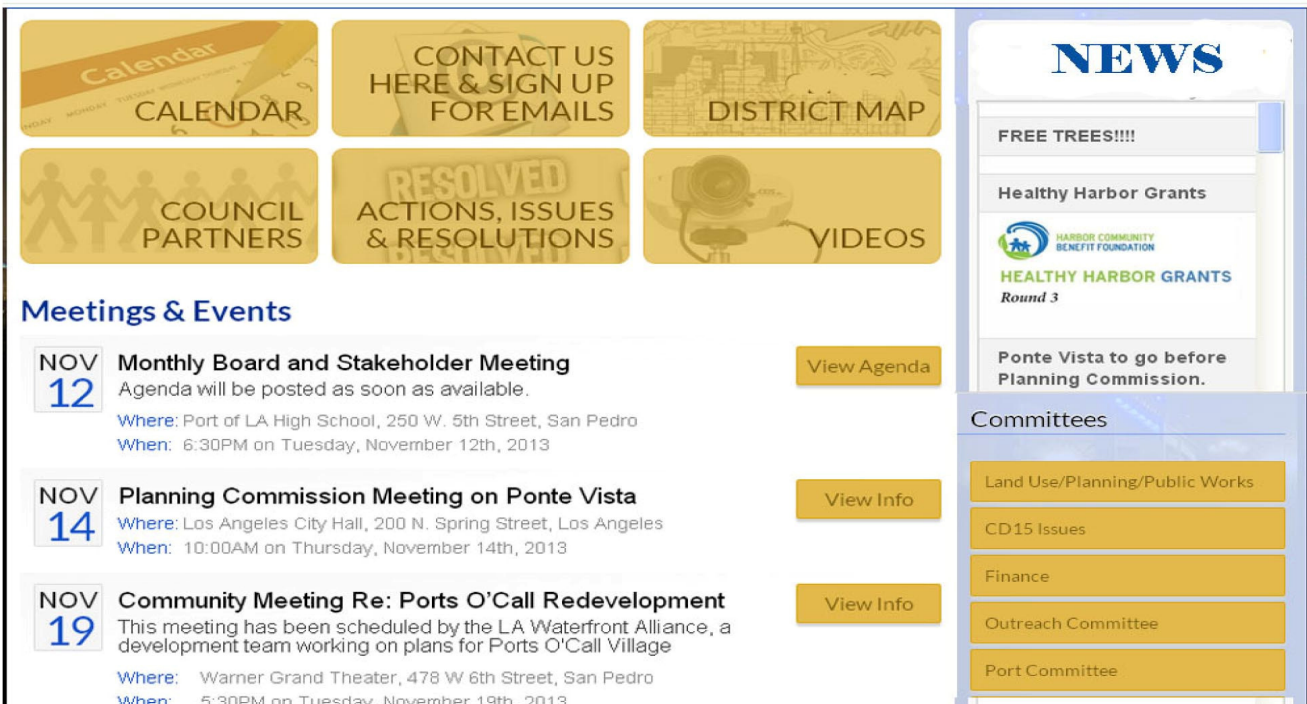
Calendar
CALENDAR

CONTACT US HERE & SIGN UP FOR EMAILS

DISTRICT MAP

COUNCIL PARTNERS

RESOLVED
ACTIONS, ISSUES & RESOLUTIONS

VIDEOS

Meetings & Events

NOV 12
Monthly Board and Stakeholder Meeting
Agenda will be posted as soon as available.
Where: Port of LA High School, 250 W. 5th Street, San Pedro
When: 6:30PM on Tuesday, November 12th, 2013
View Agenda

NOV 14
Planning Commission Meeting on Ponte Vista
Where: Los Angeles City Hall, 200 N. Spring Street, Los Angeles
When: 10:00AM on Thursday, November 14th, 2013
View Info

NOV 19
Community Meeting Re: Ports O'Call Redevelopment
This meeting has been scheduled by the LA Waterfront Alliance, a development team working on plans for Ports O'Call Village
Where: Warner Grand Theater, 478 W 6th Street, San Pedro
When: 5:30PM on Tuesday, November 19th, 2013
View Info

NEWS

FREE TREES!!!!

Healthy Harbor Grants

HARBOR COMMUNITY BENEFIT FOUNDATION
HEALTHY HARBOR GRANTS
Round 3

Ponte Vista to go before Planning Commission.

Committees

Land Use/Planning/Public Works

CD15 Issues

Finance

Outreach Committee

Port Committee